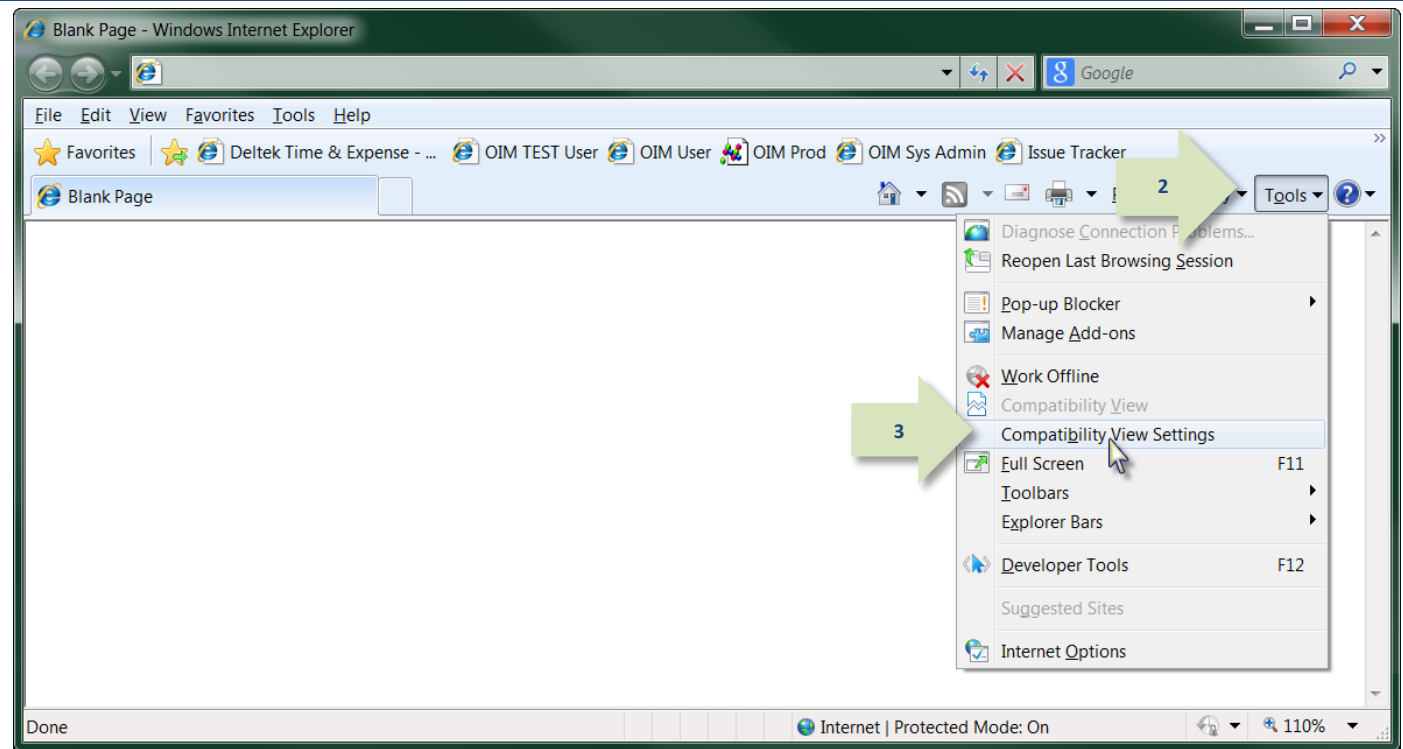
Blank Page - Windows Internet Explorer

Google

File Edit View Favorites Tools Help

Favorites Deltek Time & Expense - ... OIM TEST User OIM User OIM Prod OIM Sys Admin Issue Tracker

Blank Page

2

Tools

Diagnose Connection Problems...
Reopen Last Browsing Session
Pop-up Blocker
Manage Add-ons
Work Offline
Compatibility View
3
Compatibility View Settings
Full Screen F11
Toolbars
Explorer Bars
Developer Tools F12
Suggested Sites
Internet Options

Done Internet | Protected Mode: On 110%